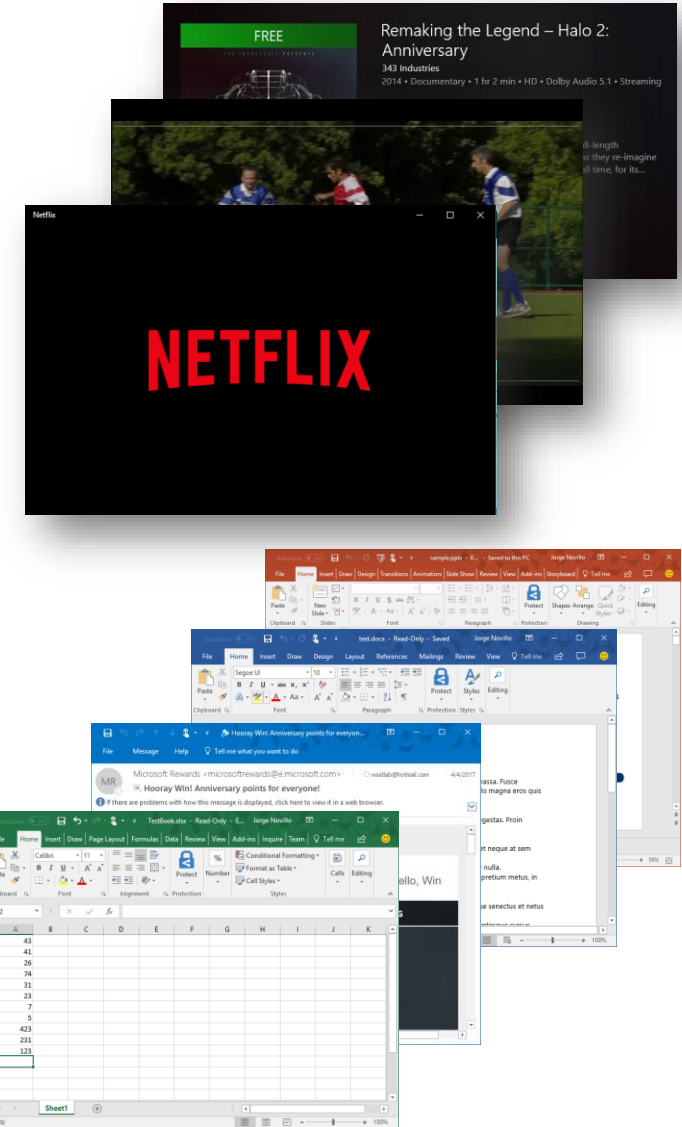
FREE

Remaking the Legend – Halo 2: Anniversary

343 Industries

2014 • Documentary • 1 hr 2 min • HD • Dolby Audio 5.1 • Streaming

ull-length

es they re-imagine

all time, for its...

Netflix

NETFLIX

sample.pptx - Saved to this PC   Jorge Novillo

File  Home  Insert  Draw  Design  Transitions  Animations  Slide Show  Review  View  Add-ins  Storyboard  Tell me

Paste  New Slide  Clipboard  Slides  Font  Paragraph  Protect  Protection  Shapes  Arrange  Quick Styles  Drawing  Editing

test.docx - Read-Only - Saved   Jorge Novillo

File  Home  Insert  Draw  Design  Layout  References  Mailings  Review  View  Tell me

Segoe UI  10

Paste  Clipboard  Font  Paragraph  Protect  Protection  Styles  Styles  Editing

Hooray Win! Anniversary points for everyon...

File  Message  Help  Tell me what you want to do

MR  Microsoft Rewards <microsoftrewards@e.microsoft.com>  wsatlab@hotmail.com  4/4/2017

Hooray Win! Anniversary points for everyone!

If there are problems with how this message is displayed, click here to view it in a web browser.

massa. Fusce

to magna eros quis

egestas. Proin

et neque at sem

nulla.

pretium metus, in

ue senectus et netus

ello, Win

100%

TestBook.xlsx - Read-Only - E...   Jorge Novillo

File  Home  Insert  Draw  Page Layout  Formulas  Data  Review  View  Add-ins  Inquire  Team  Tell me

Calibri  11

Protect  Number  Conditional Formatting  Format as Table  Cell Styles  Cells  Editing

Font  Alignment  Protection  Styles

fx

| A | B | C | D | E | F | G | H | I | J | K |
|---|---|---|---|---|---|---|---|---|---|---|
| 43 | | | | | | | | | | |
| 41 | | | | | | | | | | |
| 26 | | | | | | | | | | |
| 74 | | | | | | | | | | |
| 31 | | | | | | | | | | |
| 23 | | | | | | | | | | |
| 7 | | | | | | | | | | |
| 5 | | | | | | | | | | |
| 423 | | | | | | | | | | |
| 231 | | | | | | | | | | |
| 123 | | | | | | | | | | |

Sheet1

100%